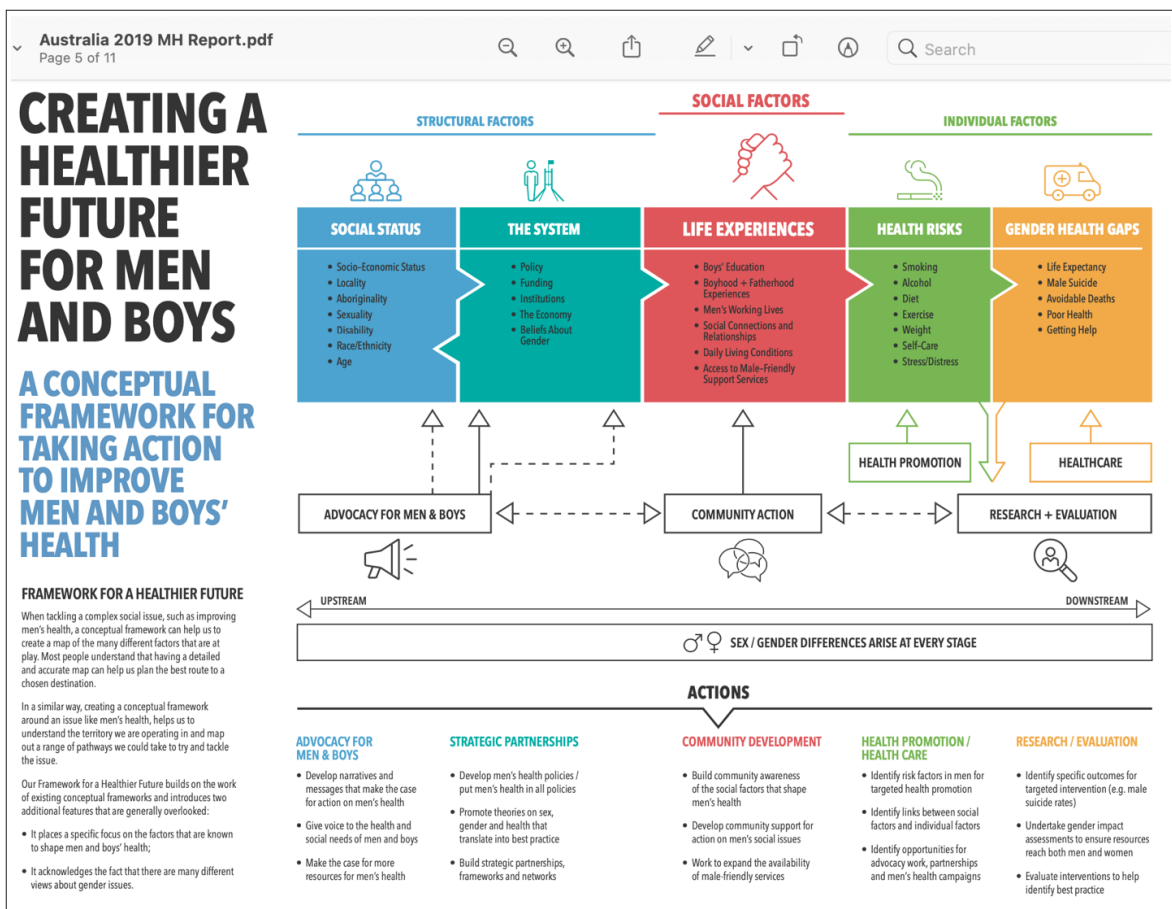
Australia 2019 MH Report.pdf
Page 5 of 11

Search

CREATING A HEALTHIER FUTURE FOR MEN AND BOYS

A CONCEPTUAL FRAMEWORK FOR TAKING ACTION TO IMPROVE MEN AND BOYS' HEALTH

FRAMEWORK FOR A HEALTHIER FUTURE

When tackling a complex social issue, such as improving men's health, a conceptual framework can help us to create a map of the many different factors that are at play. Most people understand that having a detailed and accurate map can help us plan the best route to a chosen destination.

In a similar way, creating a conceptual framework around an issue like men's health, helps us to understand the territory we are operating in and map out a range of pathways we could take to try and tackle the issue.

Our Framework for a Healthier Future builds on the work of existing conceptual frameworks and introduces two additional features that are generally overlooked:

• It places a specific focus on the factors that are known to shape men and boys' health;

• It acknowledges the fact that there are many different views about gender issues.

STRUCTURAL FACTORS

SOCIAL FACTORS

INDIVIDUAL FACTORS

SOCIAL STATUS
• Socio-Economic Status
• Locality
• Aboriginality
• Sexuality
• Disability
• Race/Ethnicity
• Age

THE SYSTEM
• Policy
• Funding
• Institutions
• The Economy
• Beliefs About Gender

LIFE EXPERIENCES
• Boys' Education
• Boyhood + Fatherhood Experiences
• Men's Working Lives
• Social Connections and Relationships
• Daily Living Conditions
• Access to Male-Friendly Support Services

HEALTH RISKS
• Smoking
• Alcohol
• Diet
• Exercise
• Weight
• Self-Care
• Stress/Distress

GENDER HEALTH GAPS
• Life Expectancy
• Male Suicide
• Avoidable Deaths
• Poor Health
• Getting Help

HEALTH PROMOTION

HEALTHCARE

ADVOCACY FOR MEN & BOYS

COMMUNITY ACTION

RESEARCH + EVALUATION

UPSTREAM

DOWNSTREAM

♂♀ SEX / GENDER DIFFERENCES ARISE AT EVERY STAGE

ACTIONS

ADVOCACY FOR MEN & BOYS
• Develop narratives and messages that make the case for action on men's health
• Give voice to the health and social needs of men and boys
• Make the case for more resources for men's health

STRATEGIC PARTNERSHIPS
• Develop men's health policies / put men's health in all policies
• Promote theories on sex, gender and health that translate into best practice
• Build strategic partnerships, frameworks and networks

COMMUNITY DEVELOPMENT
• Build community awareness of the social factors that shape men's health
• Develop community support for action on men's social issues
• Work to expand the availability of male-friendly services

HEALTH PROMOTION / HEALTH CARE
• Identify risk factors in men for targeted health promotion
• Identify links between social factors and individual factors
• Identify opportunities for advocacy work, partnerships and men's health campaigns

RESEARCH / EVALUATION
• Identify specific outcomes for targeted intervention (e.g. male suicide rates)
• Undertake gender impact assessments to ensure resources reach both men and women
• Evaluate interventions to help identify best practice